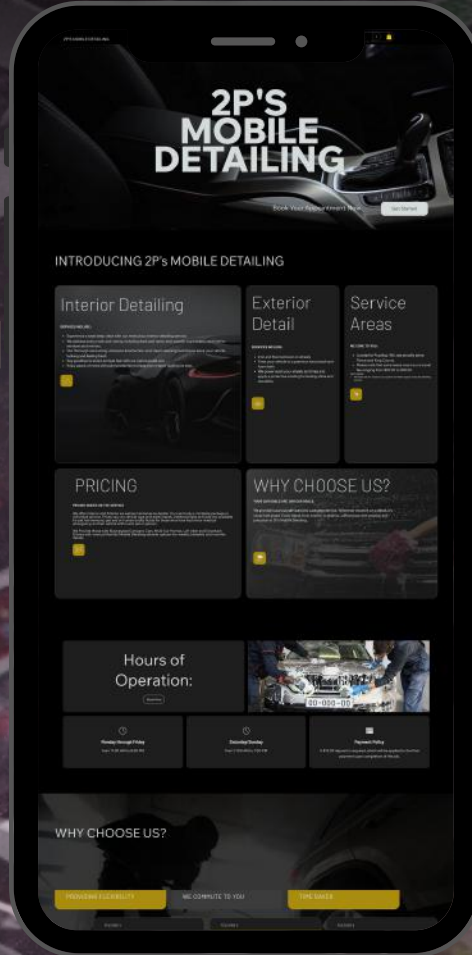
2P'S MOBILE DETAILING

Book Your Appointment Now

Get Started

INTRODUCING 2P's MOBILE DETAILING

Interior Detailing

Exterior Detail

Service Areas

PRICING

WHY CHOOSE US?

Hours of Operation:

Monday through Friday

Saturday/Sunday

Payment Policy

00-000-00

WHY CHOOSE US?

PROVIDING FLEXIBILITY

WE COMMUTE TO YOU

TIME SAVER